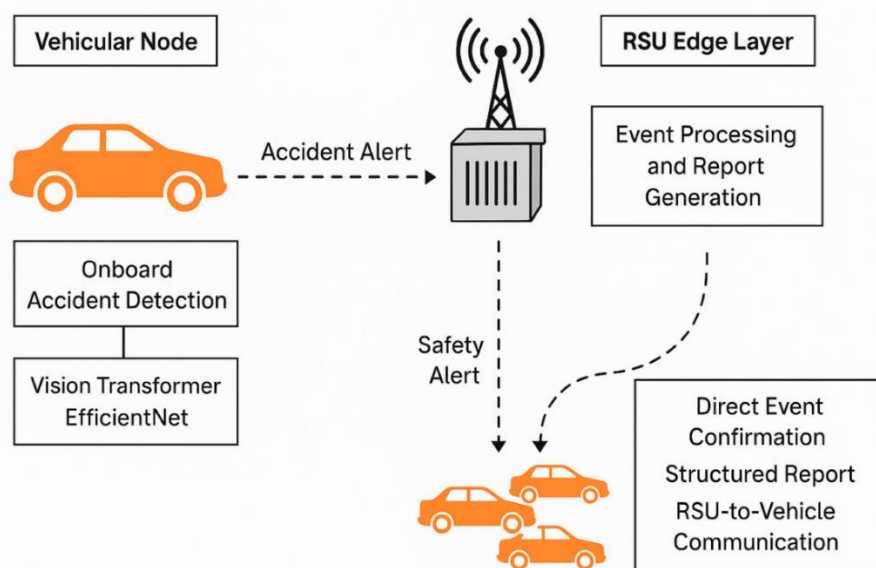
Vehicular Node

RSU Edge Layer

Accident Alert

Event Processing and Report Generation

Onboard Accident Detection

Vision Transformer EfficientNet

Safety Alert

Direct Event Confirmation

Structured Report

RSU-to-Vehicle Communication